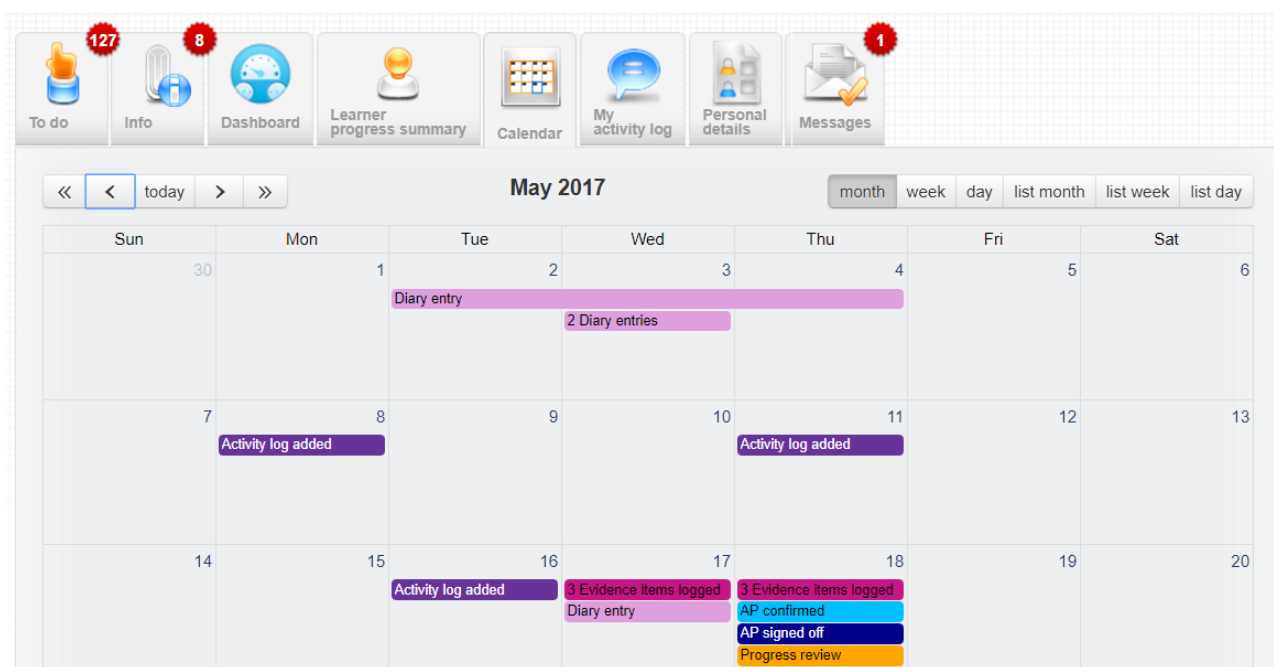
127 To do

8 Info

Dashboard

Learner progress summary

Calendar

My activity log

Personal details

1 Messages

« ‹ today › »

May 2017

month week day list month list week list day

| Sun | Mon | Tue | Wed | Thu | Fri | Sat |
|---|---|---|---|---|---|---|
| 30 | 1 | 2 Diary entry | 3 2 Diary entries | 4 | 5 | 6 |
| 7 | 8 Activity log added | 9 | 10 | 11 Activity log added | 12 | 13 |
| 14 | 15 | 16 Activity log added | 17 3 Evidence items logged Diary entry | 18 3 Evidence items logged AP confirmed AP signed off Progress review | 19 | 20 |